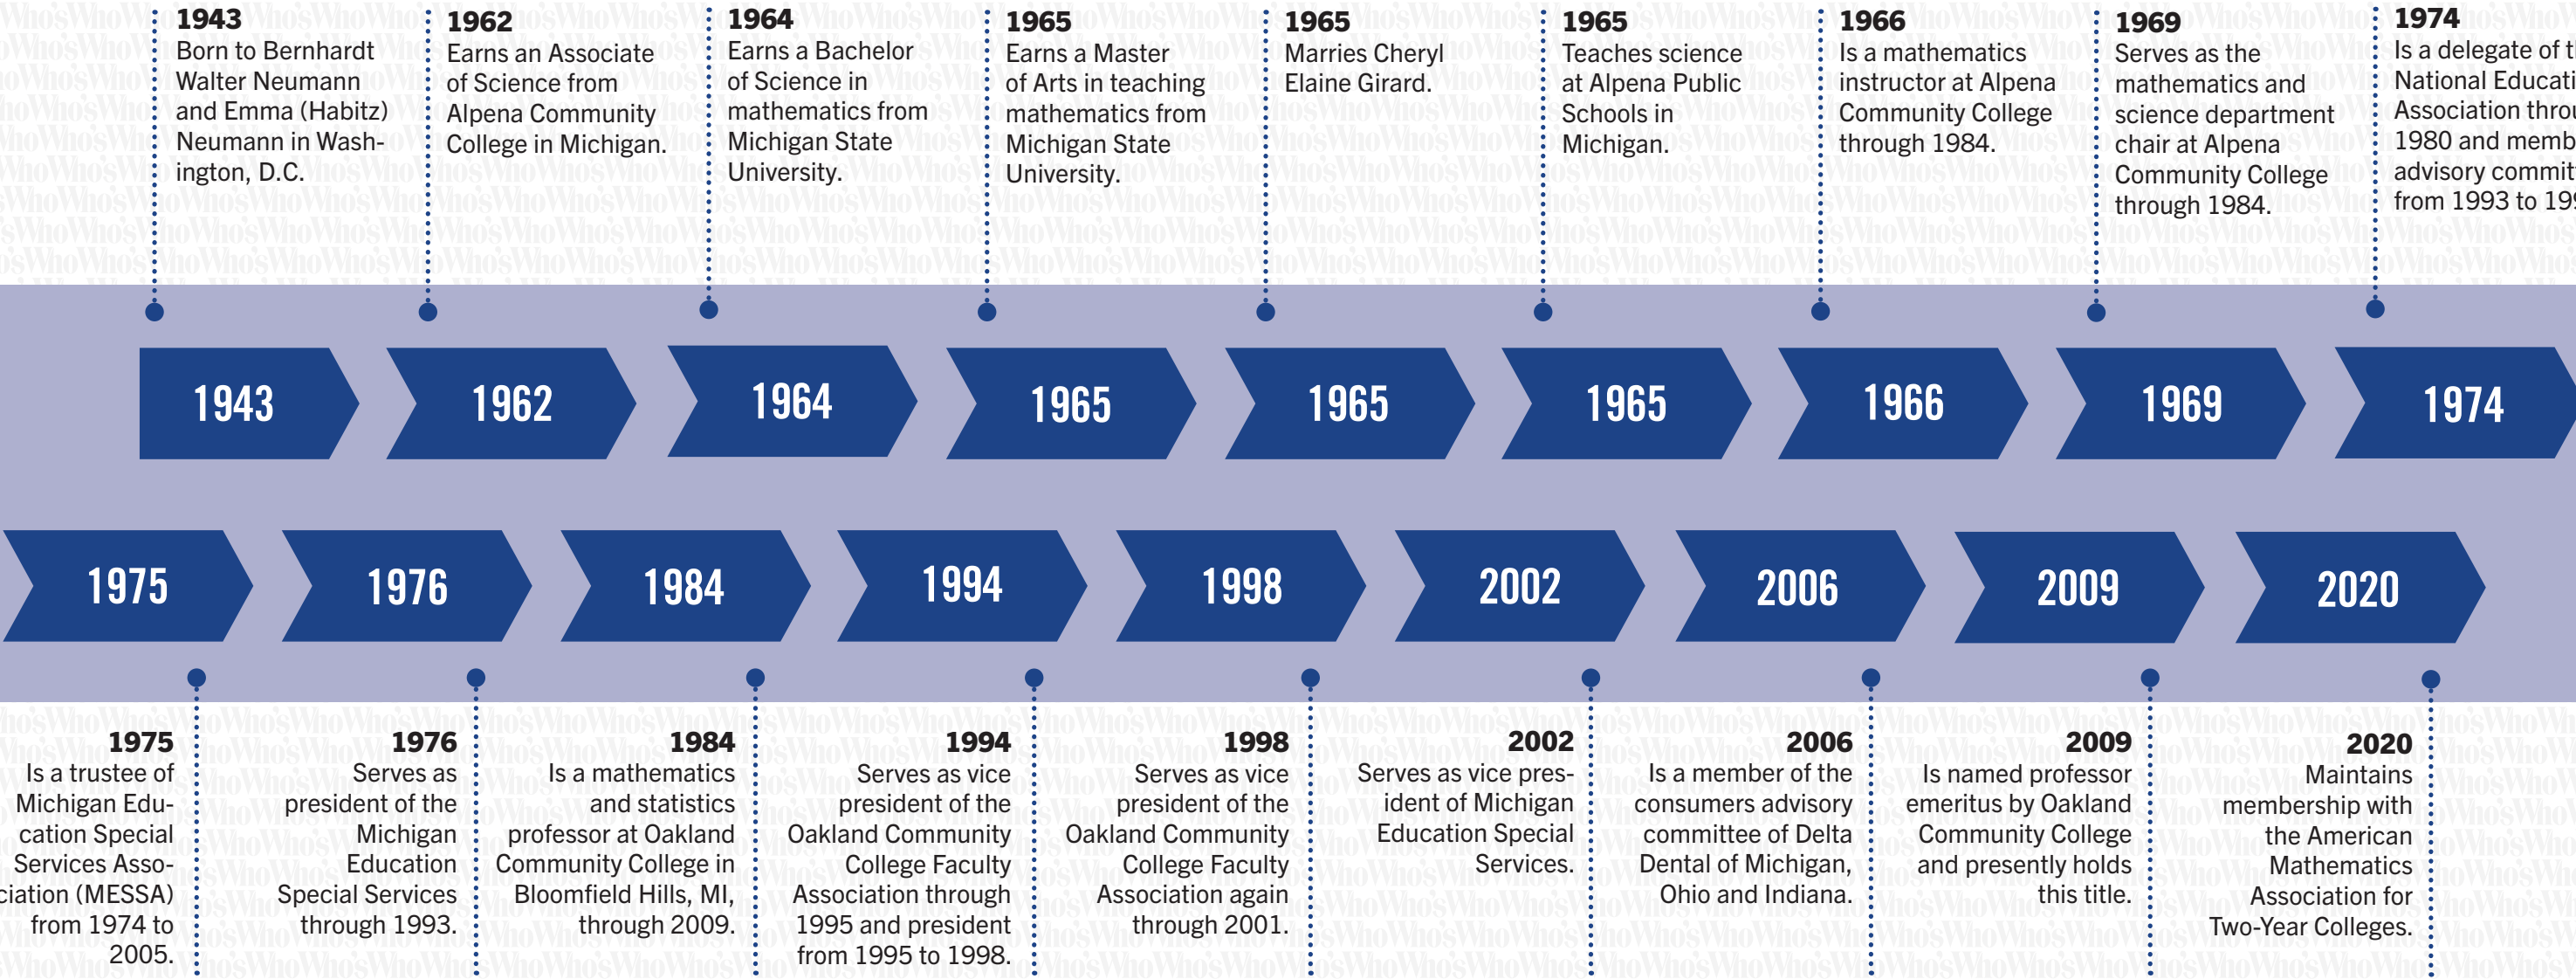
1943
Born to Bernhardt Walter Neumann and Emma (Habitz) Neumann in Washington, D.C.

1962
Earns an Associate of Science from Alpena Community College in Michigan.

1964
Earns a Bachelor of Science in mathematics from Michigan State University.

1965
Earns a Master of Arts in teaching mathematics from Michigan State University.

1965
Marries Cheryl Elaine Girard.

1965
Teaches science at Alpena Public Schools in Michigan.

1966
Is a mathematics instructor at Alpena Community College through 1984.

1969
Serves as the mathematics and science department chair at Alpena Community College through 1984.

1974
Is a delegate of t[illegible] National Educati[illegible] Association throu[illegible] 1980 and memb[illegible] advisory commit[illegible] from 1993 to 19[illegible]

1943

1962

1964

1965

1965

1965

1966

1969

1974

1975

1976

1984

1994

1998

2002

2006

2009

2020

1975
Is a trustee of Michigan Education Special Services Association (MESSA) from 1974 to 2005.

1976
Serves as president of the Michigan Education Special Services through 1993.

1984
Is a mathematics and statistics professor at Oakland Community College in Bloomfield Hills, MI, through 2009.

1994
Serves as vice president of the Oakland Community College Faculty Association through 1995 and president from 1995 to 1998.

1998
Serves as vice president of the Oakland Community College Faculty Association again through 2001.

2002
Serves as vice president of Michigan Education Special Services.

2006
Is a member of the consumers advisory committee of Delta Dental of Michigan, Ohio and Indiana.

2009
Is named professor emeritus by Oakland Community College and presently holds this title.

2020
Maintains membership with the American Mathematics Association for Two-Year Colleges.